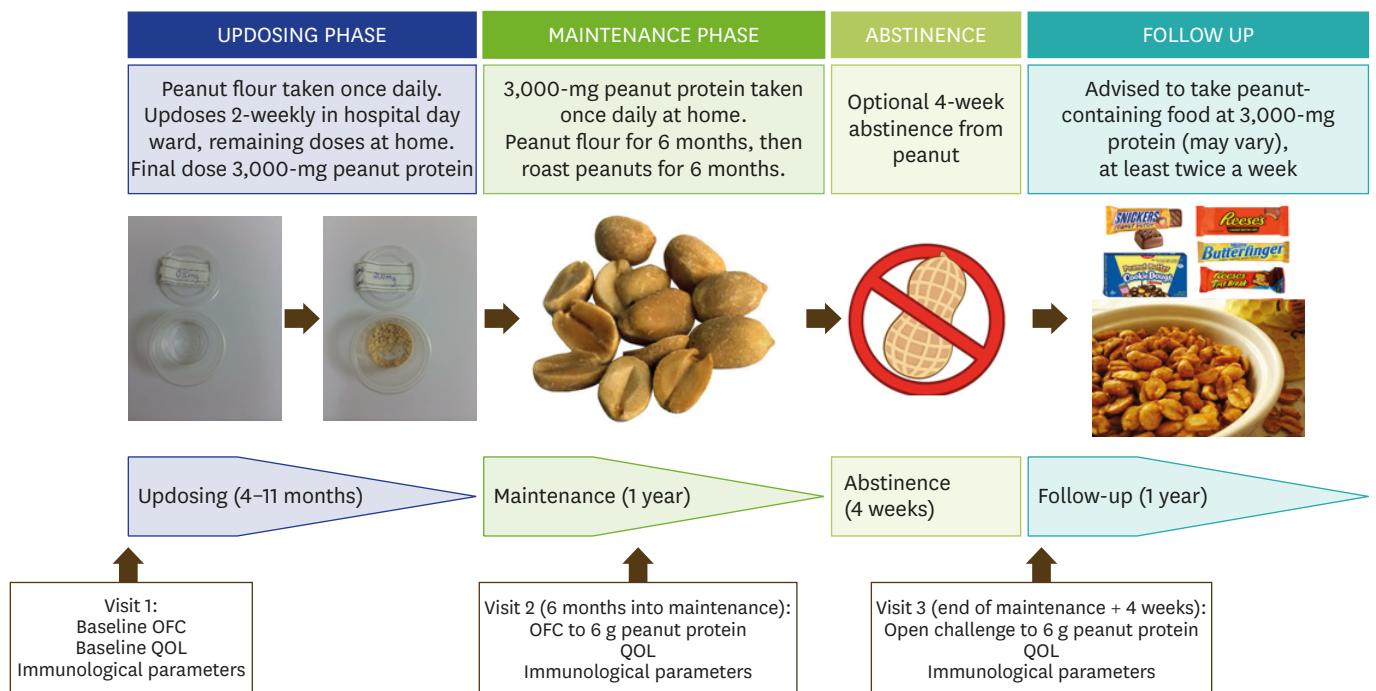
UPDOSING PHASE

Peanut flour taken once daily. Updoses 2-weekly in hospital day ward, remaining doses at home. Final dose 3,000-mg peanut protein

MAINTENANCE PHASE

3,000-mg peanut protein taken once daily at home. Peanut flour for 6 months, then roast peanuts for 6 months.

ABSTINENCE

Optional 4-week abstinence from peanut

FOLLOW UP

Advised to take peanut-containing food at 3,000-mg protein (may vary), at least twice a week

0.5mg

200mg

SNICKERS

Reeses

Butterfinger

Cookie Dough

Reeses

Updosing (4–11 months)

Maintenance (1 year)

Abstinence (4 weeks)

Follow-up (1 year)

Visit 1:
Baseline OFC
Baseline QOL
Immunological parameters

Visit 2 (6 months into maintenance):
OFC to 6 g peanut protein
QOL
Immunological parameters

Visit 3 (end of maintenance + 4 weeks):
Open challenge to 6 g peanut protein
QOL
Immunological parameters